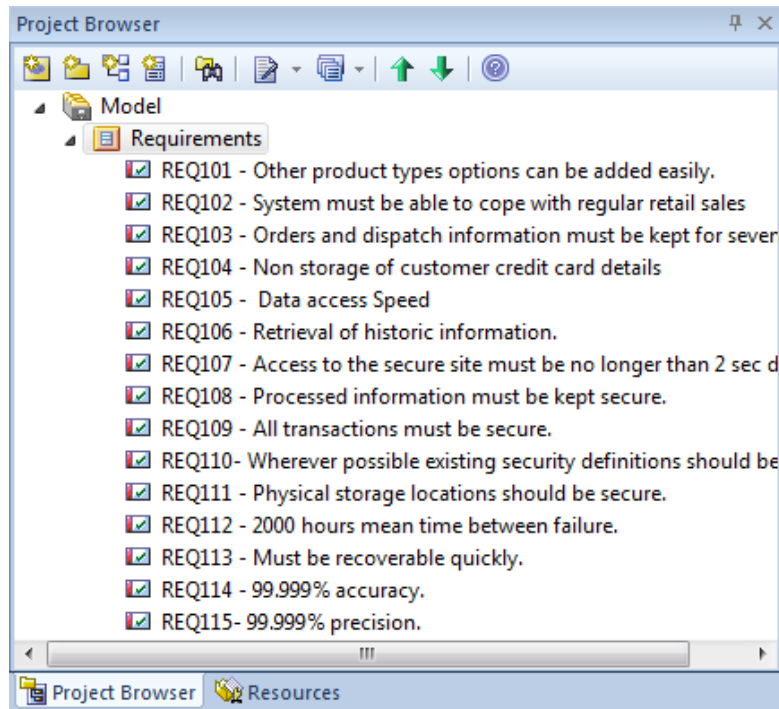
Project Browser

Model
Requirements
REQ101 - Other product types options can be added easily.
REQ102 - System must be able to cope with regular retail sales
REQ103 - Orders and dispatch information must be kept for sever
REQ104 - Non storage of customer credit card details
REQ105 - Data access Speed
REQ106 - Retrieval of historic information.
REQ107 - Access to the secure site must be no longer than 2 sec d
REQ108 - Processed information must be kept secure.
REQ109 - All transactions must be secure.
REQ110- Wherever possible existing security definitions should be
REQ111 - Physical storage locations should be secure.
REQ112 - 2000 hours mean time between failure.
REQ113 - Must be recoverable quickly.
REQ114 - 99.999% accuracy.
REQ115- 99.999% precision.

Project Browser
Resources